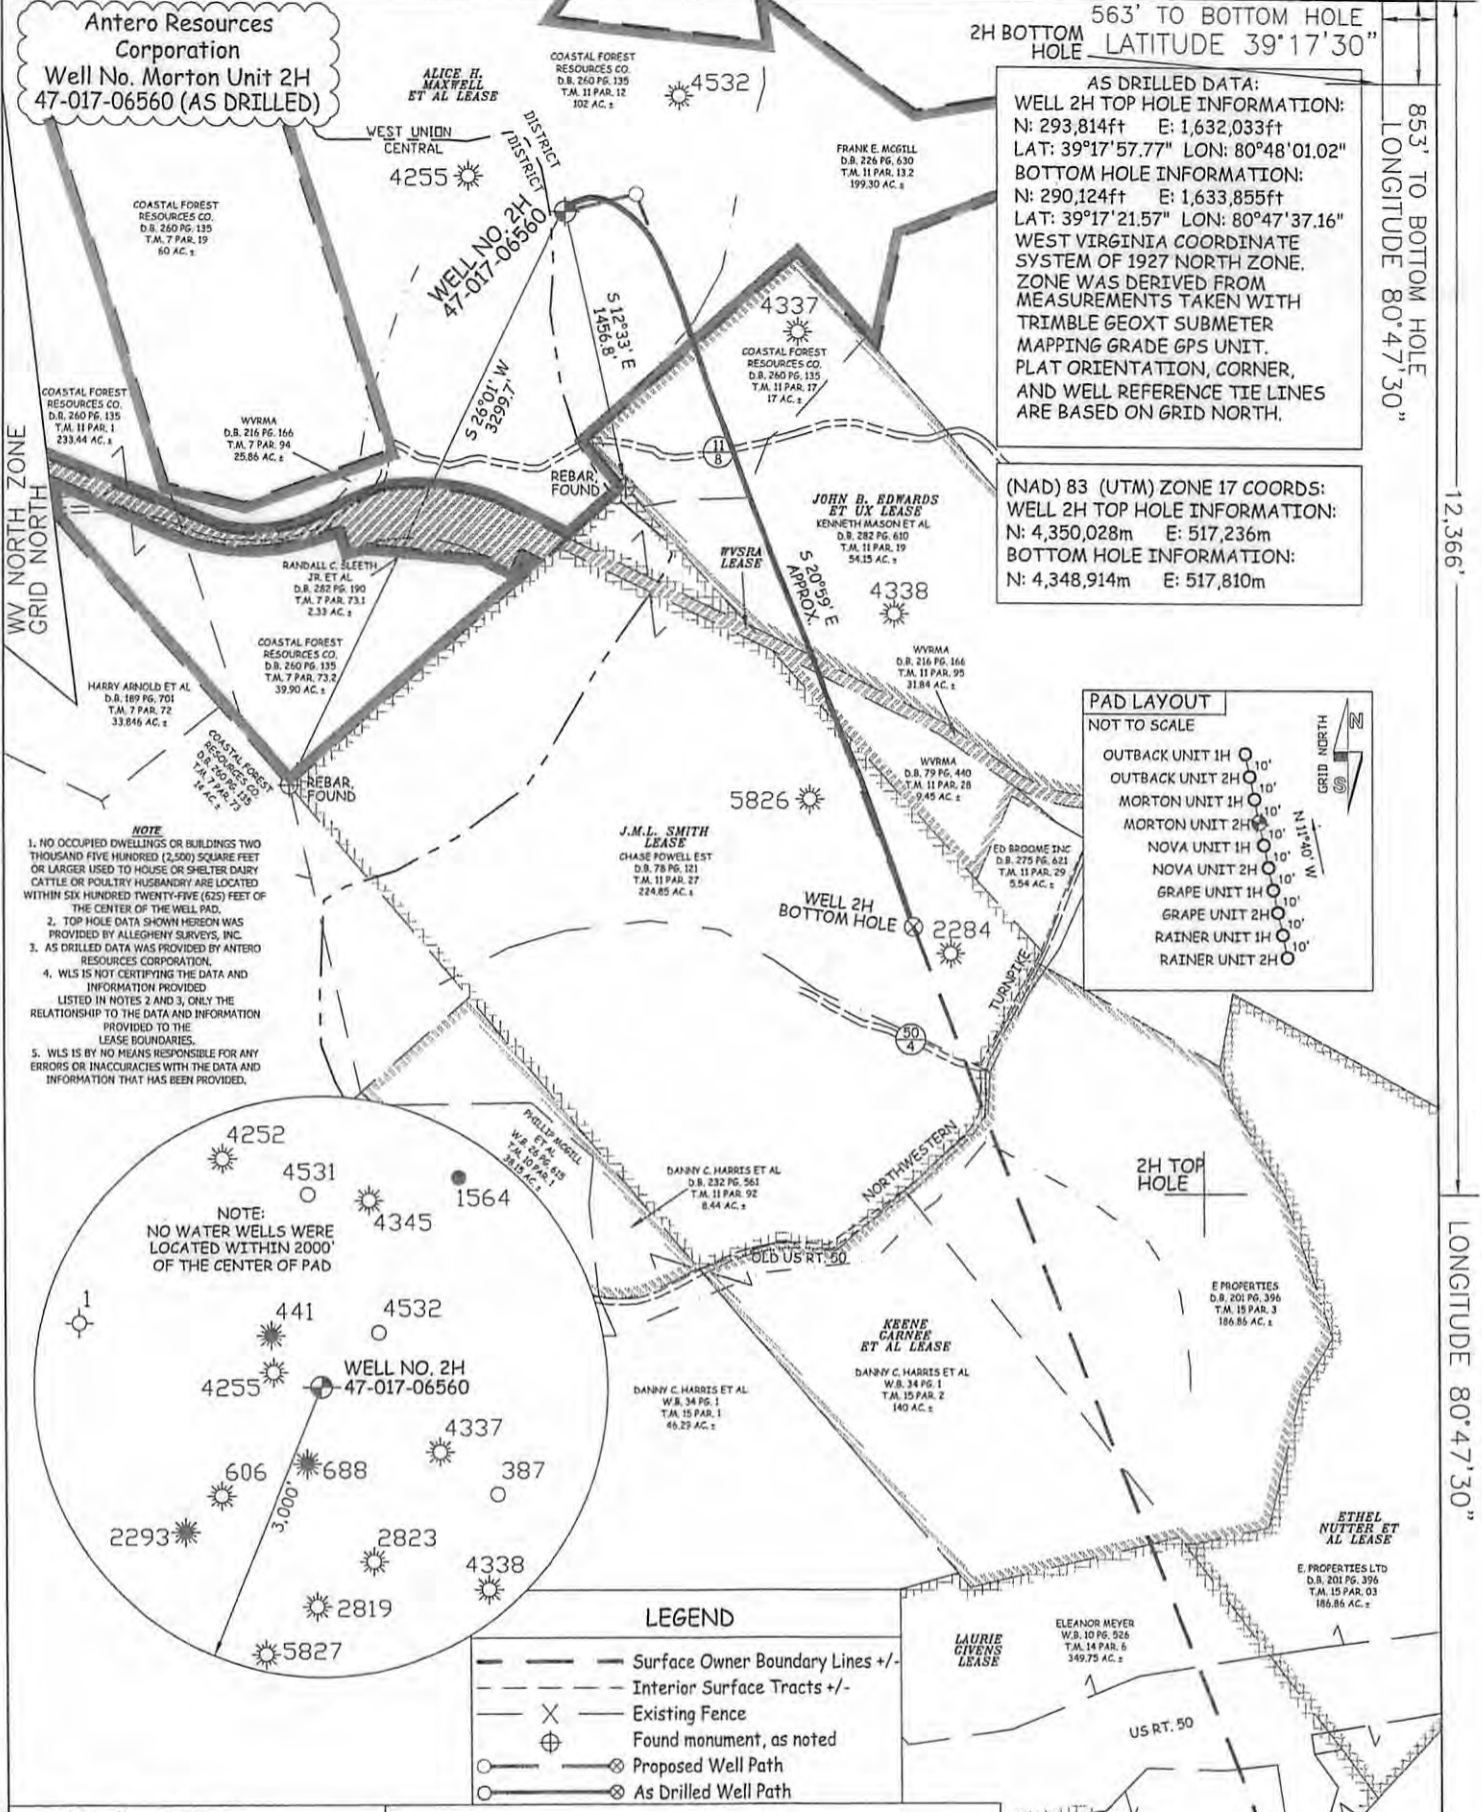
Antero Resources Corporation
Well No. Morton Unit 2H
47-017-06560 (AS DRILLED)

563' TO BOTTOM HOLE
2H BOTTOM HOLE LATITUDE 39°17'30"

AS DRILLED DATA:
WELL 2H TOP HOLE INFORMATION:
N: 293,814ft E: 1,632,033ft
LAT: 39°17'57.77" LON: 80°48'01.02"
BOTTOM HOLE INFORMATION:
N: 290,124ft E: 1,633,855ft
LAT: 39°17'21.57" LON: 80°47'37.16"
WEST VIRGINIA COORDINATE SYSTEM OF 1927 NORTH ZONE. ZONE WAS DERIVED FROM MEASUREMENTS TAKEN WITH TRIMBLE GEOXT SUBMETER MAPPING GRADE GPS UNIT. PLAT ORIENTATION, CORNER, AND WELL REFERENCE TIE LINES ARE BASED ON GRID NORTH.

853' TO BOTTOM HOLE
LONGITUDE 80°47'30"

(NAD) 83 (UTM) ZONE 17 COORDS:
WELL 2H TOP HOLE INFORMATION:
N: 4,350,028m E: 517,236m
BOTTOM HOLE INFORMATION:
N: 4,348,914m E: 517,810m

12,366'

ALICE H. MAXWELL ET AL LEASE
COASTAL FOREST RESOURCES CO. D.B. 260 PG. 135 T.M. 11 PAR. 12 102 AC. ±
4532
WEST UNION DISTRICT
CENTRAL DISTRICT
4255
FRANK E. MCGILL D.B. 226 PG. 630 T.M. 11 PAR. 13.2 199.30 AC. ±
COASTAL FOREST RESOURCES CO. D.B. 260 PG. 135 T.M. 7 PAR. 19 60 AC. ±
WELL NO. 2H 47-017-06560
S 12°33' E 1456.8'
S 26°01' W 3299.7'
4337
COASTAL FOREST RESOURCES CO. D.B. 260 PG. 135 T.M. 11 PAR. 17 17 AC. ±
COASTAL FOREST RESOURCES CO. D.B. 260 PG. 135 T.M. 11 PAR. 1 233.44 AC. ±
WVRMA D.B. 216 PG. 166 T.M. 7 PAR. 94 25.86 AC. ±
11
8
REBAR FOUND
JOHN B. EDWARDS ET UX LEASE
KENNETH MASON ET AL D.B. 282 PG. 610 T.M. 11 PAR. 19 54.15 AC. ±
WV NORTH ZONE GRID NORTH
RANDALL C. SLEETH JR. ET AL D.B. 282 PG. 190 T.M. 7 PAR. 73.1 2.33 AC. ±
WVSRA LEASE
S 20°59' E APPROX.
4338
COASTAL FOREST RESOURCES CO. D.B. 260 PG. 135 T.M. 7 PAR. 73.2 39.90 AC. ±
WVRMA D.B. 216 PG. 166 T.M. 11 PAR. 95 31.84 AC. ±
HARRY ARNOLD ET AL D.B. 189 PG. 701 T.M. 7 PAR. 72 33.846 AC. ±
PAD LAYOUT
NOT TO SCALE
OUTBACK UNIT 1H
OUTBACK UNIT 2H
MORTON UNIT 1H
MORTON UNIT 2H
NOVA UNIT 1H
NOVA UNIT 2H
GRAPE UNIT 1H
GRAPE UNIT 2H
RAINER UNIT 1H
RAINER UNIT 2H
10'
N 11°40' W
GRID NORTH
N
S
COASTAL FOREST RESOURCES CO. D.B. 260 PG. 135 T.M. 7 PAR. 73 14 AC. ±
REBAR FOUND
WVRMA D.B. 79 PG. 440 T.M. 11 PAR. 28 9.45 AC. ±
5826
NOTE
1. NO OCCUPIED DWELLINGS OR BUILDINGS TWO THOUSAND FIVE HUNDRED (2,500) SQUARE FEET OR LARGER USED TO HOUSE OR SHELTER DAIRY CATTLE OR POULTRY HUSBANDRY ARE LOCATED WITHIN SIX HUNDRED TWENTY-FIVE (625) FEET OF THE CENTER OF THE WELL PAD.
2. TOP HOLE DATA SHOWN HEREON WAS PROVIDED BY ALLEGHENY SURVEYS, INC.
3. AS DRILLED DATA WAS PROVIDED BY ANTERO RESOURCES CORPORATION.
4. WLS IS NOT CERTIFYING THE DATA AND INFORMATION PROVIDED LISTED IN NOTES 2 AND 3, ONLY THE RELATIONSHIP TO THE DATA AND INFORMATION PROVIDED TO THE LEASE BOUNDARIES.
5. WLS IS BY NO MEANS RESPONSIBLE FOR ANY ERRORS OR INACCURACIES WITH THE DATA AND INFORMATION THAT HAS BEEN PROVIDED.
J.M.L. SMITH LEASE
CHASE POWELL EST D.B. 78 PG. 121 T.M. 11 PAR. 27 224.85 AC. ±
ED BROOME INC D.B. 275 PG. 621 T.M. 11 PAR. 29 5.54 AC. ±
WELL 2H BOTTOM HOLE
2284
TURNPIKE
50
4
4252
4531
1564
4345
NOTE:
NO WATER WELLS WERE LOCATED WITHIN 2000' OF THE CENTER OF PAD
PHILLIP MCGILL ET AL W.B. 126 PG. 615 T.M. 10 PAR. 1 28.13 AC. ±
DANNY C. HARRIS ET AL D.B. 232 PG. 561 T.M. 11 PAR. 92 8.44 AC. ±
NORTHWESTERN
2H TOP HOLE
OLD US RT. 50
1
441
4532
4255
WELL NO. 2H 47-017-06560
E PROPERTIES D.B. 201 PG. 396 T.M. 15 PAR. 3 186.86 AC. ±
KEENE CARNEE ET AL LEASE
DANNY C. HARRIS ET AL W.B. 34 PG. 1 T.M. 15 PAR. 2 140 AC. ±
DANNY C. HARRIS ET AL W.B. 34 PG. 1 T.M. 15 PAR. 1 46.29 AC. ±
4337
606
688
387
3,000'
2293
2823
4338
ETHEL NUTTER ET AL LEASE
E. PROPERTIES LTD D.B. 201 PG. 396 T.M. 15 PAR. 03 186.86 AC. ±
2819
5827
LEGEND
Surface Owner Boundary Lines +/-
Interior Surface Tracts +/-
Existing Fence
Found monument, as noted
Proposed Well Path
As Drilled Well Path
LAURIE GIVENS LEASE
ELEANOR MEYER W.B. 10 PG. 526 T.M. 14 PAR. 6 349.75 AC. ±
US RT. 50
LONGITUDE 80°47'30"